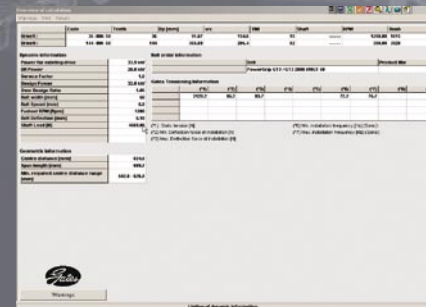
Overview of calculation
Warnings Print Details

| | Code | Teeth | Dp [mm] | Lw | Wdt | Shaft | RPM | Shaft |
|---|---|---|---|---|---|---|---|---|
| Driver | 3L-300-10 | 36 | 91.67 | 1143 | 91 | | 1250.00 | 1070 |
| Driven | 11L-300-10 | 100 | 303.49 | 286.4 | 82 | | 250.00 | 2020 |

Operation information
| | |
|---|---|
| Power for rotating drive | 11.0 kW |
| DR Power | 20.0 kW |
| Service Factor | 1.3 |
| Design Power | 22.0 kW |
| Base Design Ratio | 1.46 |
| Belt width [mm] | 50 |
| Belt Speed [m/s] | 6.2 |
| Pulsed RPM [Rpm] | 1260 |
| Belt Deflection [mm] | 3.92 |
| Shaft Load [N] | 4680.00 |

Belt order information
| Belt | Product line |
|---|---|
| PowerGrip GT3 1213-8MGT-50 | |

Gates Tensioning information
| | [*1] | [*2] | [*3] | [*4] | [*5] | [*6] |
|---|---|---|---|---|---|---|
| | 1925.7 | 96.7 | 90.7 | | 77.3 | 76.2 |

[*1] Static tension [N]
[*2] Min. Deflection force at installation [N]
[*3] Max. Deflection force at installation [N]
[*4] Min. Installation frequency [Hz] (Sonic)
[*5] Max. Installation frequency [Hz] (Sonic)

Geometric information
| | |
|---|---|
| Centre distance [mm] | 424.4 |
| Span length [mm] | 400.7 |
| Min. required centre distance range [mm] | 392.8 - 529.4 |

Warnings

Limited drive information